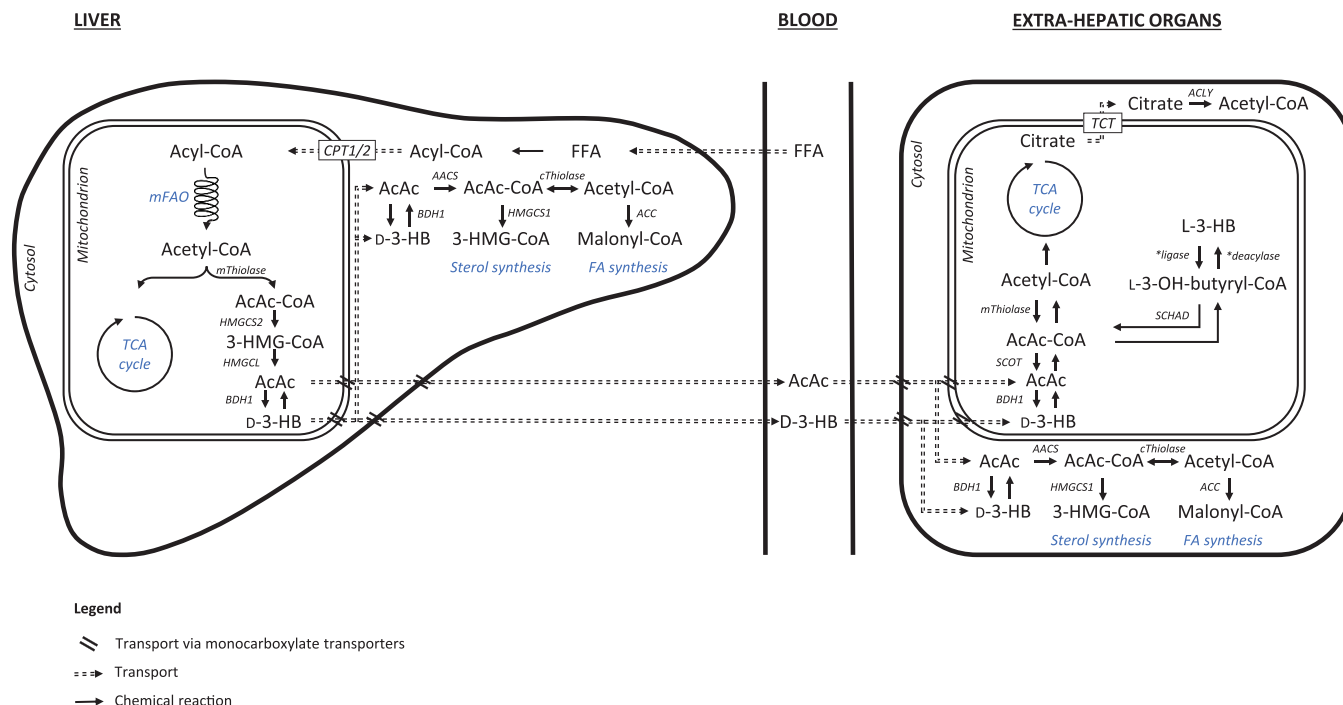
LIVER

BLOOD

EXTRA-HEPATIC ORGANS

Cytosol

Mitochondrion

Acyl-CoA

CPT1/2

Acyl-CoA

FFA

FFA

mFAO

Acetyl-CoA

mThiolase

AcAc-CoA

HMGCS2

3-HMG-CoA

HMGCL

TCA cycle

AcAc

BDH1

D-3-HB

AcAc

AACS

AcAc-CoA

cThiolase

Acetyl-CoA

BDH1

HMGCS1

ACC

D-3-HB

3-HMG-CoA

Malonyl-CoA

Sterol synthesis

FA synthesis

AcAc

D-3-HB

Cytosol

Mitochondrion

Citrate

ACLY

Acetyl-CoA

TCT

Citrate

TCA cycle

L-3-HB

*ligase

*deacylase

Acetyl-CoA

L-3-OH-butyryl-CoA

mThiolase

SCHAD

AcAc-CoA

SCOT

AcAc

BDH1

D-3-HB

AcAc

AACS

AcAc-CoA

cThiolase

Acetyl-CoA

BDH1

HMGCS1

ACC

D-3-HB

3-HMG-CoA

Malonyl-CoA

Sterol synthesis

FA synthesis

Legend

Transport via monocarboxylate transporters

Transport

Chemical reaction